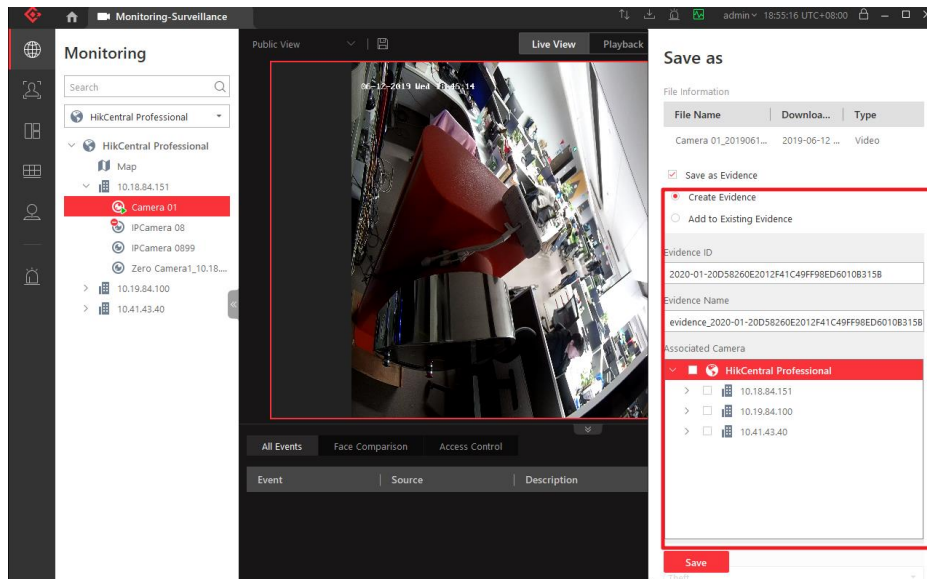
Monitoring-Surveillance

admin 18:55:16 UTC+08:00

Monitoring

Search

HikCentral Professional

HikCentral Professional
Map
10.18.84.151
Camera 01
IPCamera 08
IPCamera 0899
Zero Camera1_10.18...
10.19.84.100
10.41.43.40

Public View

Live View
Playback

06-12-2019 Wed 18:46:14

All Events
Face Comparison
Access Control

| Event | Source | Description |
|---|---|---|

Save as

File Information

| File Name | Downloa... | Type |
|---|---|---|
| Camera 01_2019061... | 2019-06-12 ... | Video |

Save as Evidence

Create Evidence

Add to Existing Evidence

Evidence ID

2020-01-20D58260E2012F41C49FF98ED6010B315B

Evidence Name

evidence_2020-01-20D58260E2012F41C49FF98ED6010B315B

Associated Camera

HikCentral Professional
10.18.84.151
10.19.84.100
10.41.43.40

Save